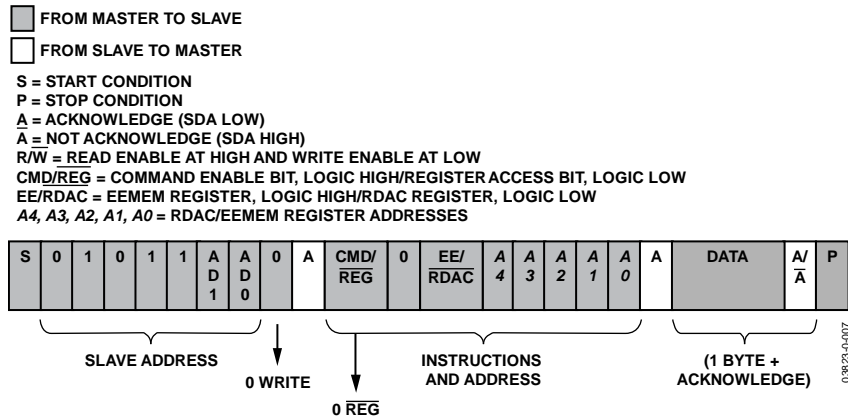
FROM MASTER TO SLAVE

FROM SLAVE TO MASTER

S = START CONDITION
P = STOP CONDITION
A = ACKNOWLEDGE (SDA LOW)
$\overline{A}$ = NOT ACKNOWLEDGE (SDA HIGH)
R/$\overline{W}$ = READ ENABLE AT HIGH AND WRITE ENABLE AT LOW
CMD/$\overline{REG}$ = COMMAND ENABLE BIT, LOGIC HIGH/REGISTER ACCESS BIT, LOGIC LOW
EE/RDAC = EEMEM REGISTER, LOGIC HIGH/RDAC REGISTER, LOGIC LOW
A4, A3, A2, A1, A0 = RDAC/EEMEM REGISTER ADDRESSES

| S | 0 | 1 | 0 | 1 | 1 | AD1 | AD0 | 0 | A | CMD/$\overline{REG}$ | 0 | EE/$\overline{RDAC}$ | A4 | A3 | A2 | A1 | A0 | A | DATA | A/$\overline{A}$ | P |
|---|---|---|---|---|---|---|---|---|---|---|---|---|---|---|---|---|---|---|---|---|---|

SLAVE ADDRESS

0 WRITE

0 $\overline{REG}$

INSTRUCTIONS AND ADDRESS

(1 BYTE + ACKNOWLEDGE)

03823-0-007